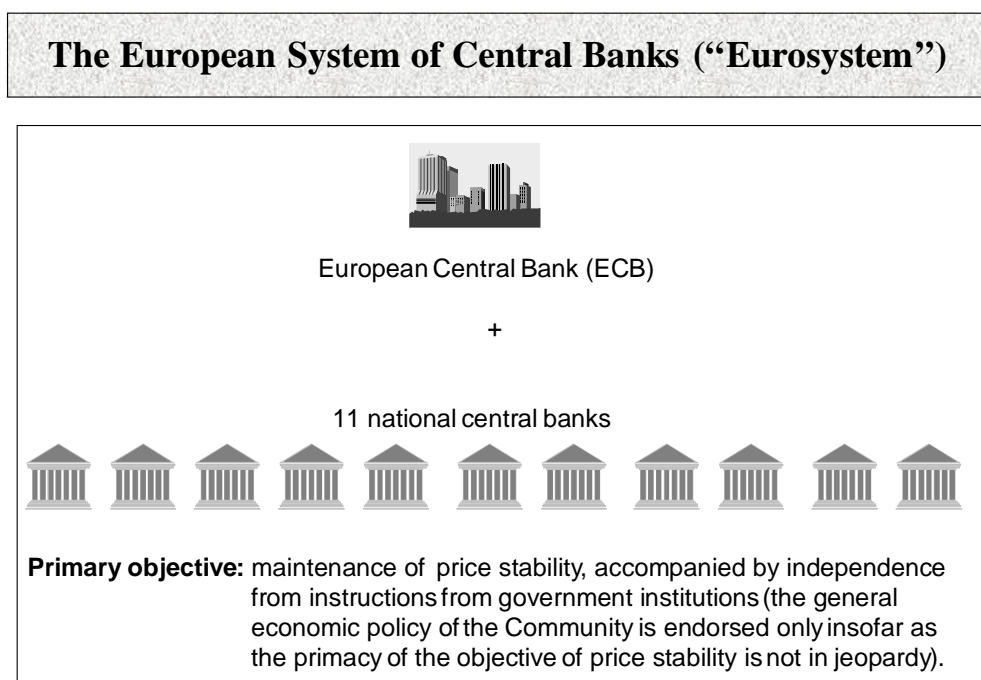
The European System of Central Banks ("Eurosystem")

European Central Bank (ECB)

+

11 national central banks

Primary objective: maintenance of price stability, accompanied by independence from instructions from government institutions (the general economic policy of the Community is endorsed only insofar as the primacy of the objective of price stability is not in jeopardy).